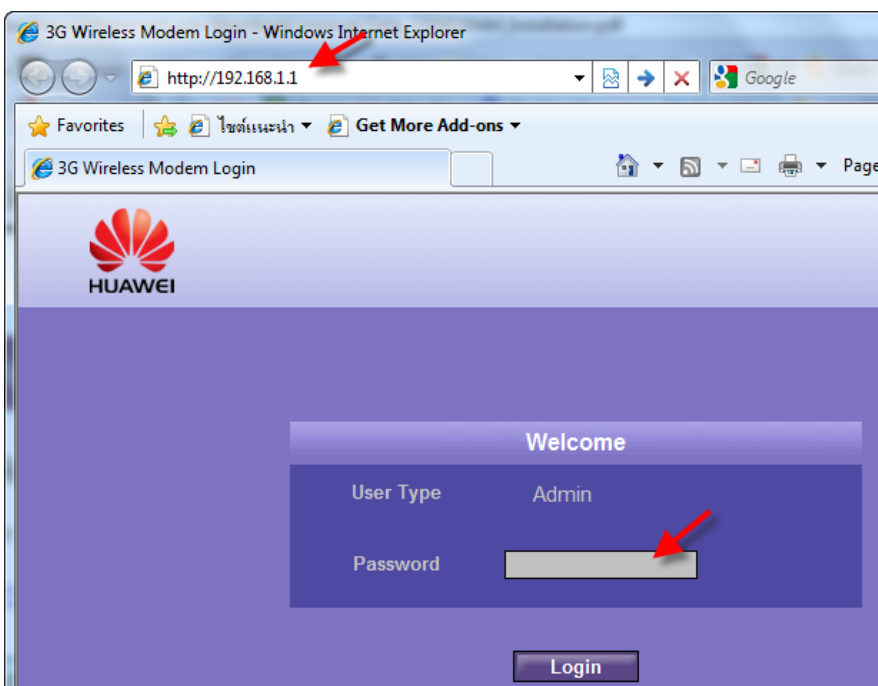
3G Wireless Modem Login - Windows Internet Explorer

http://192.168.1.1

Google

Favorites

ไซต์แนะนำ

Get More Add-ons

3G Wireless Modem Login

Page

HUAWEI

Welcome

User Type Admin

Password

Login